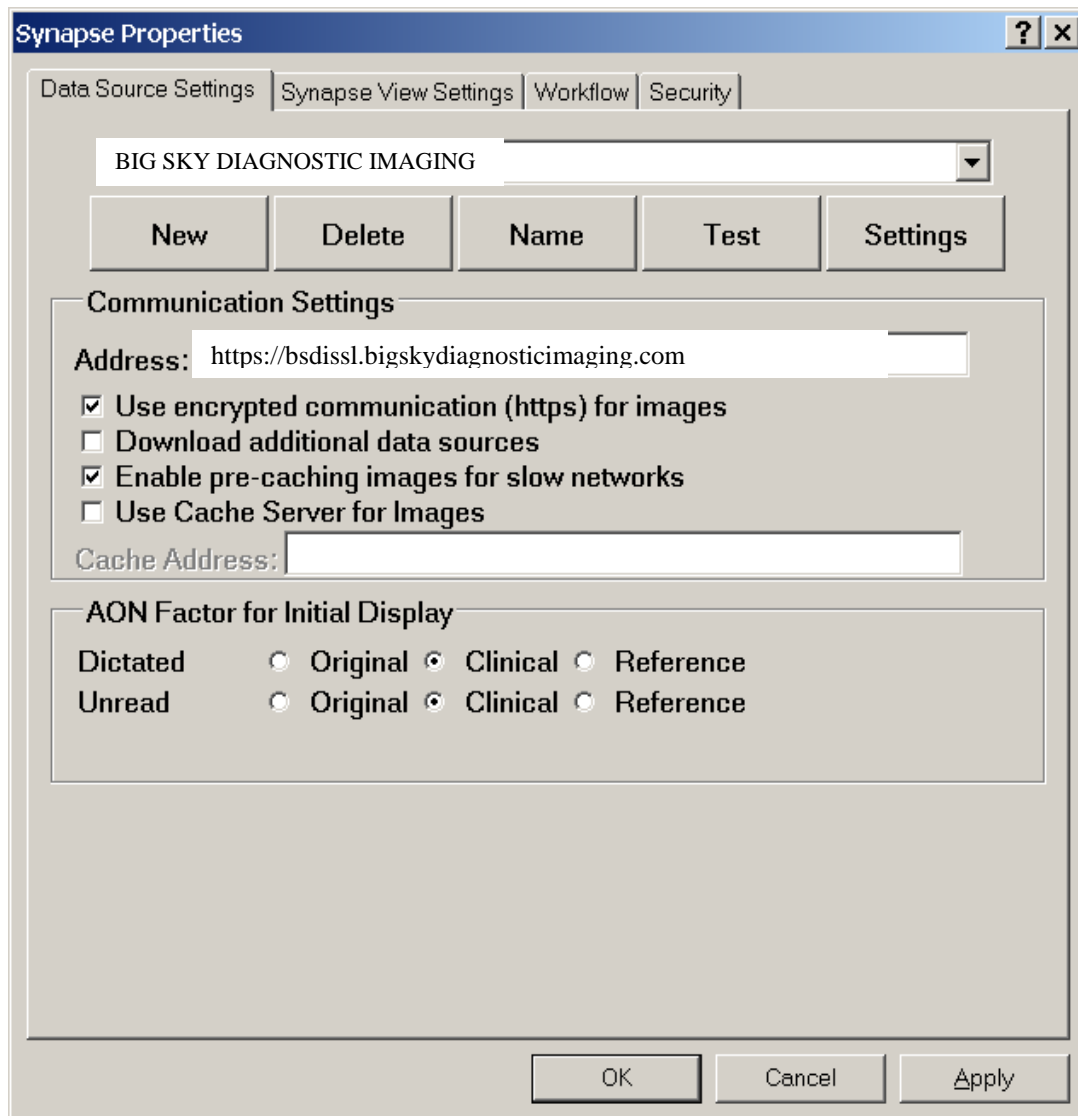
Synapse Properties

?
X

Data Source Settings | Synapse View Settings | Workflow | Security

BIG SKY DIAGNOSTIC IMAGING

New
Delete
Name
Test
Settings

Communication Settings

Address: https://bsdissl.bigskydiagnosticimaging.com

☑ Use encrypted communication (https) for images
☐ Download additional data sources
☑ Enable pre-caching images for slow networks
☐ Use Cache Server for Images

Cache Address:

AON Factor for Initial Display

| Dictated | ○ Original | ● Clinical | ○ Reference |
|---|---|---|---|
| Unread | ○ Original | ● Clinical | ○ Reference |

OK
Cancel
Apply